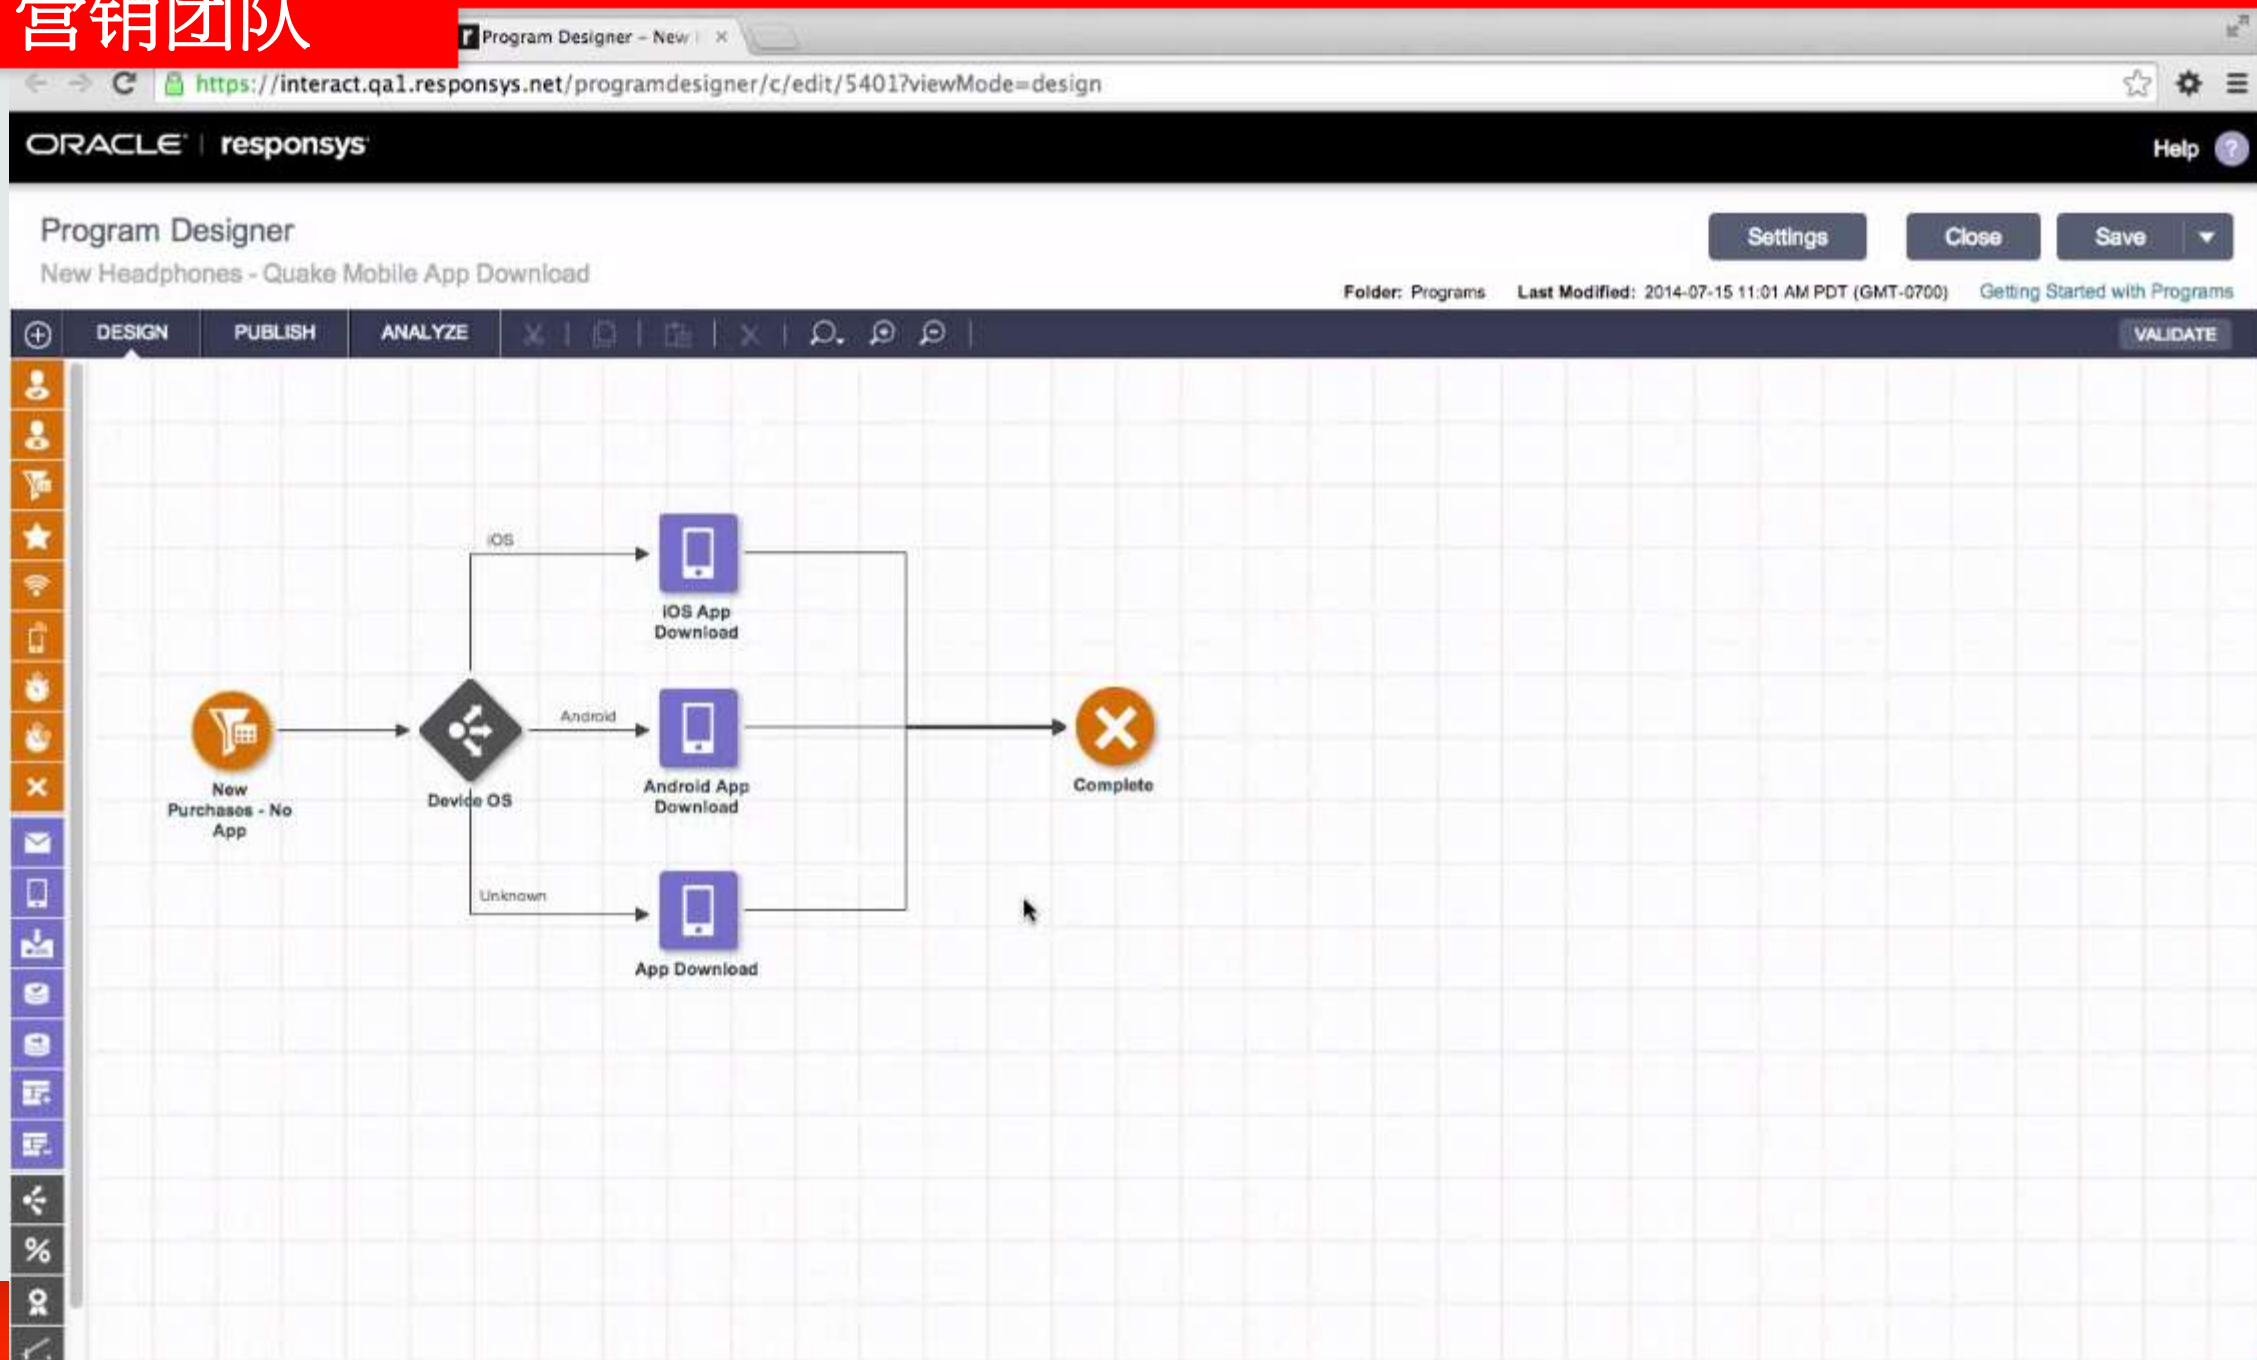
营销团队

Program Designer – New

https://interact.qa1.responsys.net/programdesigner/c/edit/5401?viewMode=design

ORACLE | responsys

Help

Program Designer
New Headphones - Quake Mobile App Download

Settings Close Save

Folder: Programs Last Modified: 2014-07-15 11:01 AM PDT (GMT-0700) Getting Started with Programs

DESIGN PUBLISH ANALYZE

VALIDATE

iOS

iOS App Download

Android

Android App Download

Unknown

App Download

New Purchases - No App

Device OS

Complete